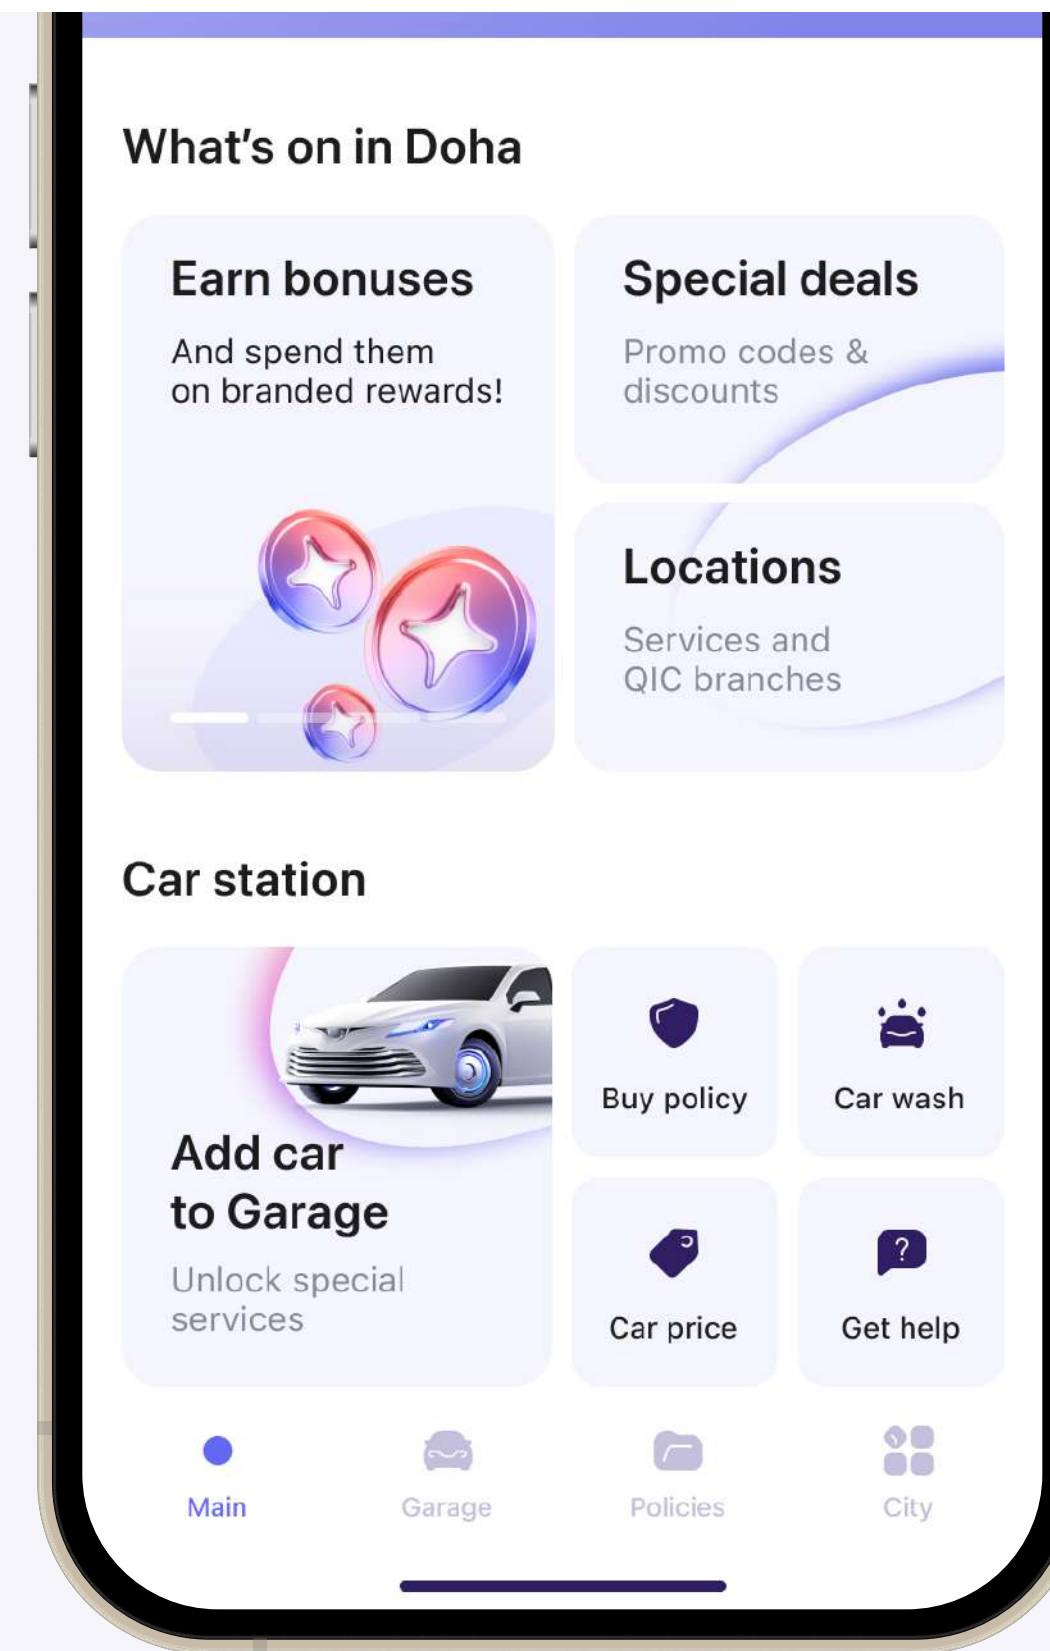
What’s on in Doha

Earn bonuses

And spend them on branded rewards!

Special deals

Promo codes & discounts

Locations

Services and QIC branches

Car station

Add car to Garage

Unlock special services

Buy policy

Car wash

Car price

Get help

Main

Garage

Policies

City